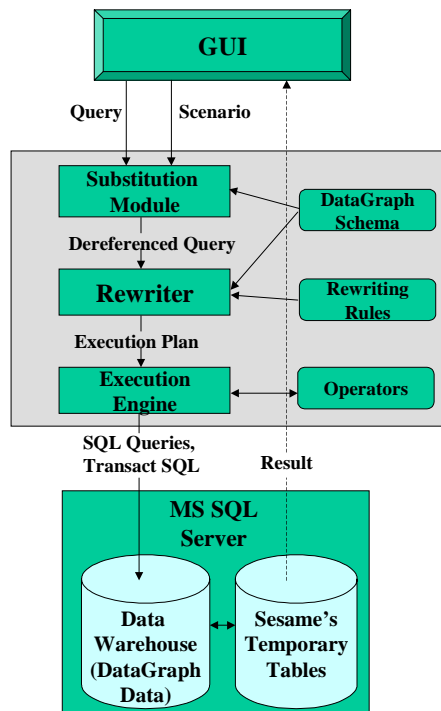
GUI

Query

Scenario

Substitution Module

DataGraph Schema

Dereferenced Query

Rewriter

Rewriting Rules

Execution Plan

Execution Engine

Operators

SQL Queries, Transact SQL

Result

MS SQL Server

Data Warehouse (DataGraph Data)

Sesame's Temporary Tables